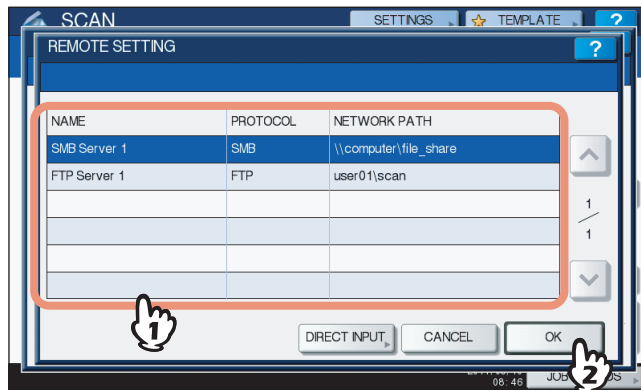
SCAN

SETTINGS

TEMPLATE

?

REMOTE SETTING

?

| NAME | PROTOCOL | NETWORK PATH |
|---|---|---|
| SMB Server 1 | SMB | \\computer\file_share |
| FTP Server 1 | FTP | user01\scan |
| | | |
| | | |
| | | |
| | | |

1
1

1

DIRECT INPUT

CANCEL

OK

2

08:46

JOB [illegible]S